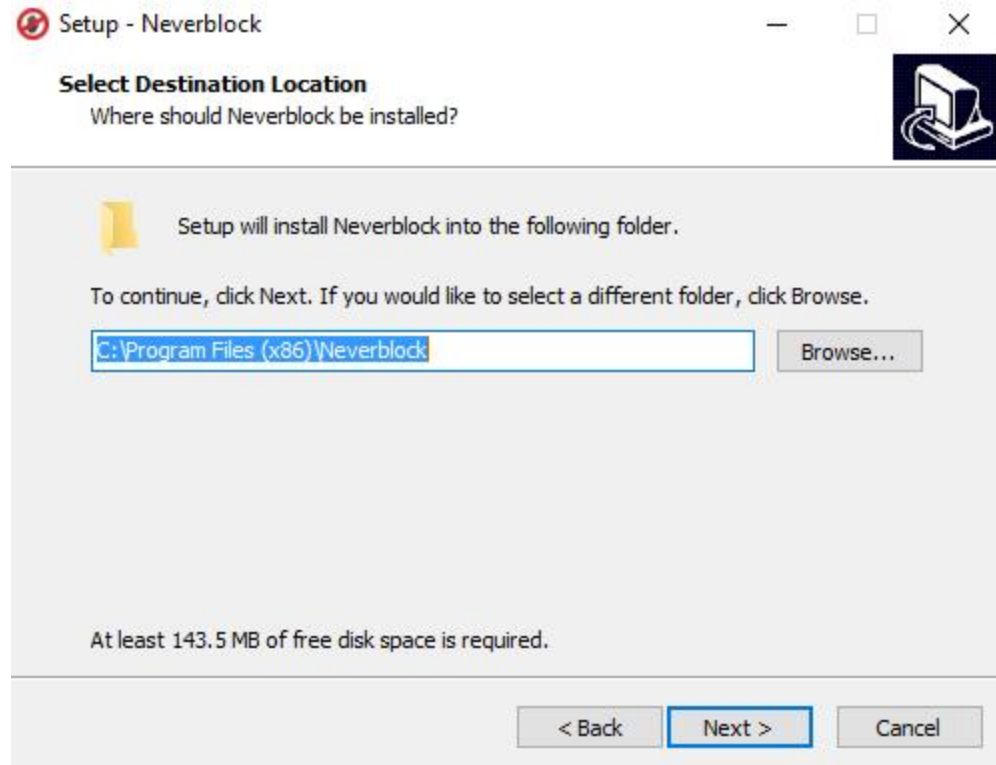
Setup - Neverblock

Select Destination Location
Where should Neverblock be installed?

Setup will install Neverblock into the following folder.

To continue, click Next. If you would like to select a different folder, click Browse.

C:\Program Files (x86)\Neverblock

Browse...

At least 143.5 MB of free disk space is required.

< Back

Next >

Cancel